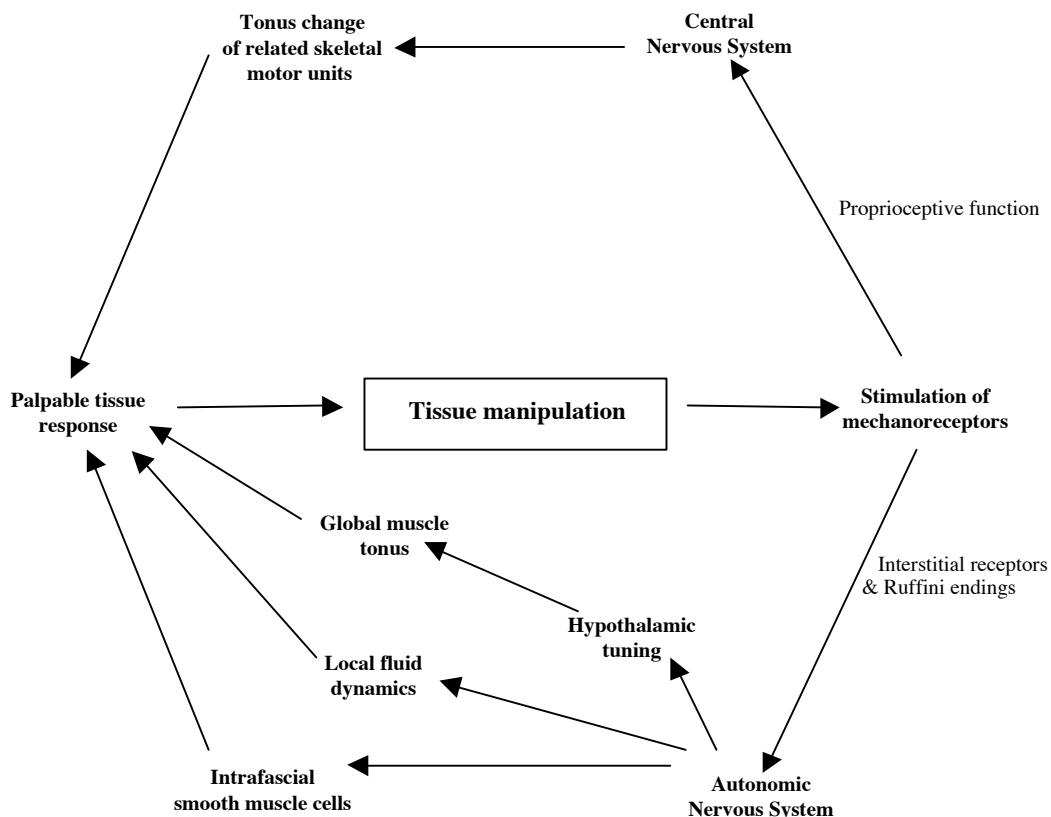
Tonus change of related skeletal motor units

Central Nervous System

Proprioceptive function

Palpable tissue response

Tissue manipulation

Stimulation of mechanoreceptors

Global muscle tonus

Interstitial receptors & Ruffini endings

Hypothalamic tuning

Local fluid dynamics

Intrafascial smooth muscle cells

Autonomic Nervous System